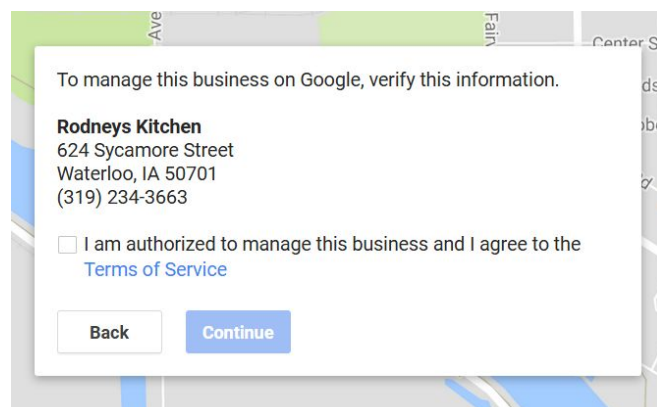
Ave

Fair

Center S

ds

be

To manage this business on Google, verify this information.

**Rodneys Kitchen**
624 Sycamore Street
Waterloo, IA 50701
(319) 234-3663

I am authorized to manage this business and I agree to the Terms of Service

Back

Continue